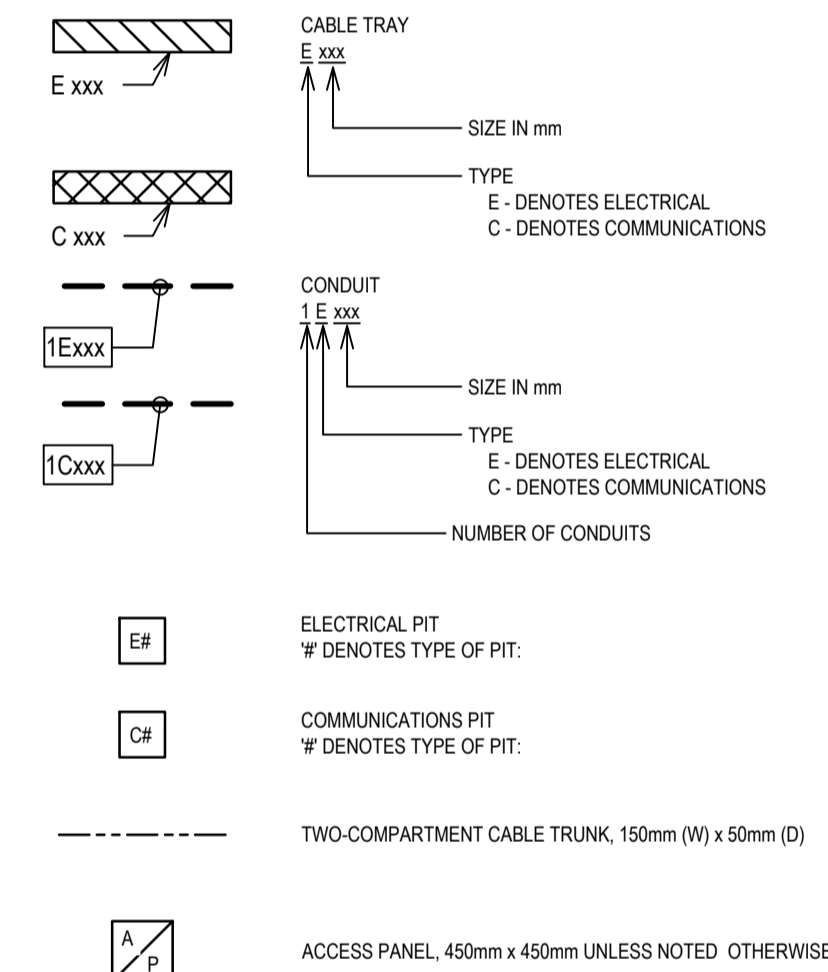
E xxx

CABLE TRAY
E xxx

SIZE IN mm

TYPE
E - DENOTES ELECTRICAL
C - DENOTES COMMUNICATIONS

C xxx

CONDUIT
1 E xxx

1Exxx

SIZE IN mm

TYPE
E - DENOTES ELECTRICAL
C - DENOTES COMMUNICATIONS

1Cxxx

NUMBER OF CONDUITS

E#

ELECTRICAL PIT
'#' DENOTES TYPE OF PIT:

C#

COMMUNICATIONS PIT
'#' DENOTES TYPE OF PIT:

TWO-COMPARTMENT CABLE TRUNK, 150mm (W) x 50mm (D)

A
P

ACCESS PANEL, 450mm x 450mm UNLESS NOTED OTHERWISE